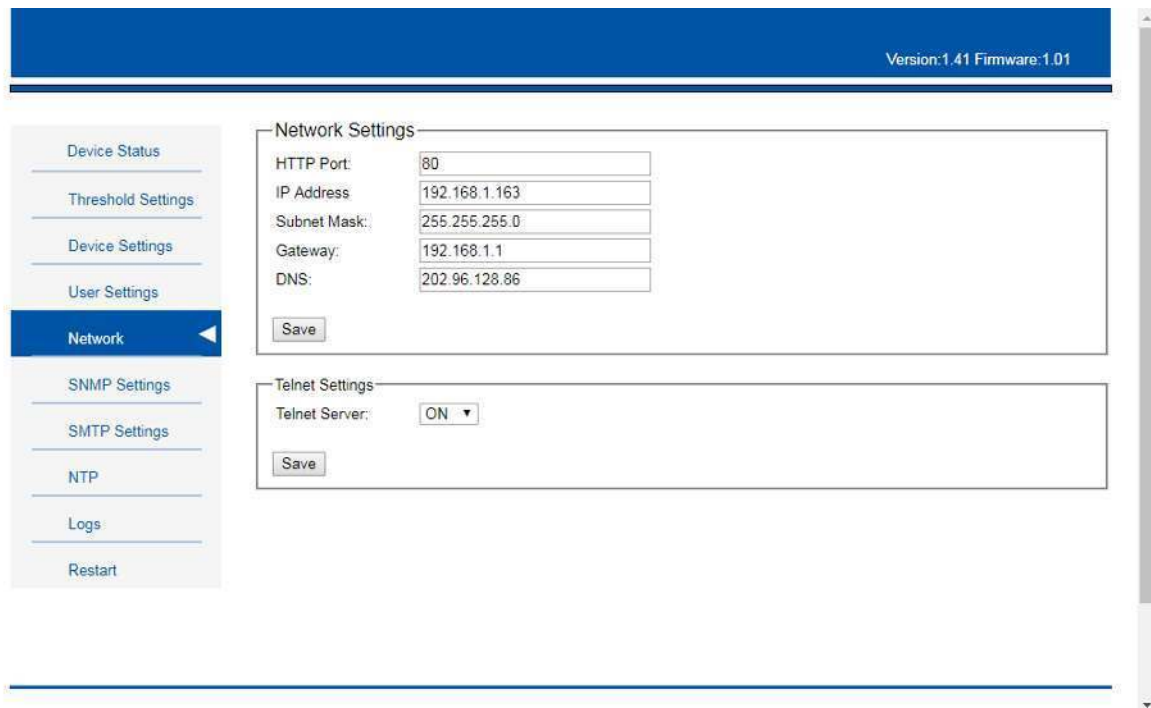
Version:1.41 Firmware:1.01

Device Status
Threshold Settings
Device Settings
User Settings
Network
SNMP Settings
SMTP Settings
NTP
Logs
Restart

Network Settings

| | |
|---|---|
| HTTP Port: | 80 |
| IP Address | 192.168.1.163 |
| Subnet Mask: | 255.255.255.0 |
| Gateway: | 192.168.1.1 |
| DNS: | 202.96.128.86 |

Save

Telnet Settings

Telnet Server: ON

Save